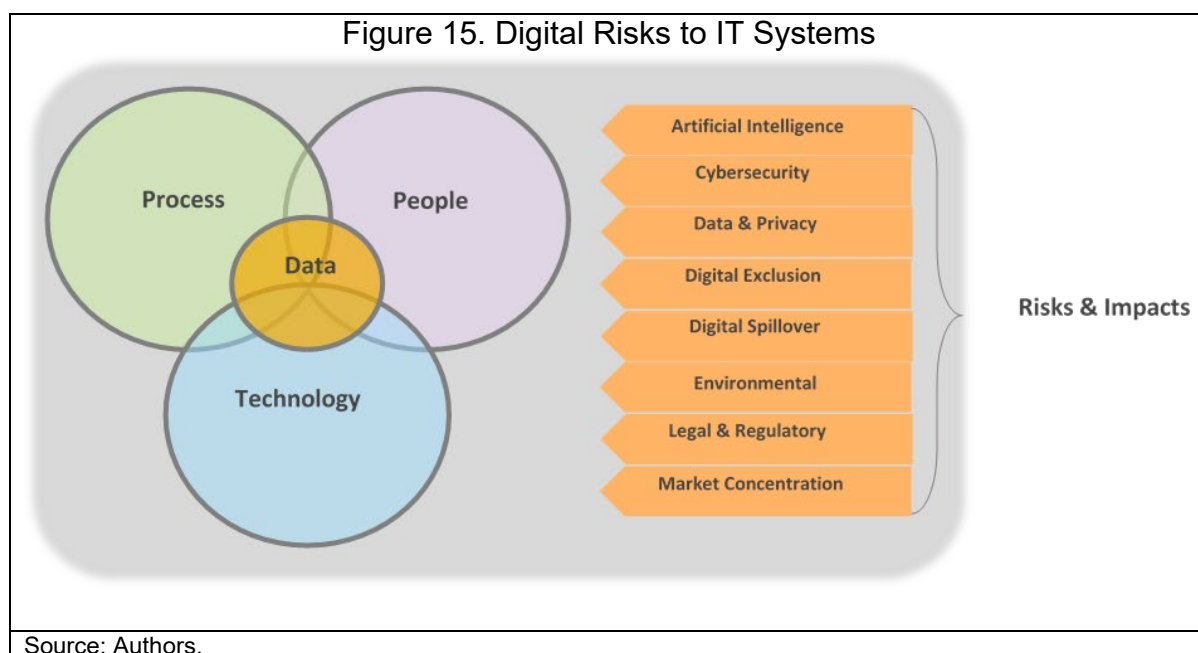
Figure 15. Digital Risks to IT Systems

Process

People

Data

Technology

Artificial Intelligence

Cybersecurity

Data & Privacy

Digital Exclusion

Digital Spillover

Environmental

Legal & Regulatory

Market Concentration

Risks & Impacts

Source: Authors.